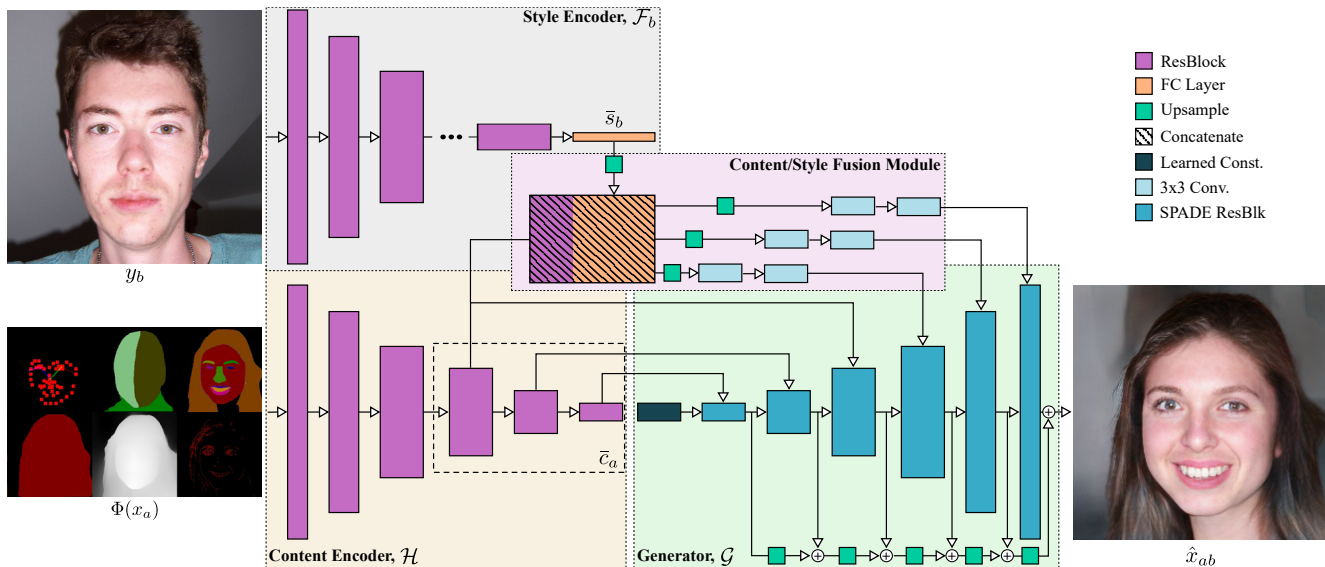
Style Encoder, $\mathcal{F}_b$

$\overline{s}_b$

Content/Style Fusion Module

ResBlock
FC Layer
Upsample
Concatenate
Learned Const.
3x3 Conv.
SPADE ResBlk

$y_b$

$\Phi(x_a)$

$\overline{c}_a$

Content Encoder, $\mathcal{H}$

Generator, $\mathcal{G}$

$\hat{x}_{ab}$